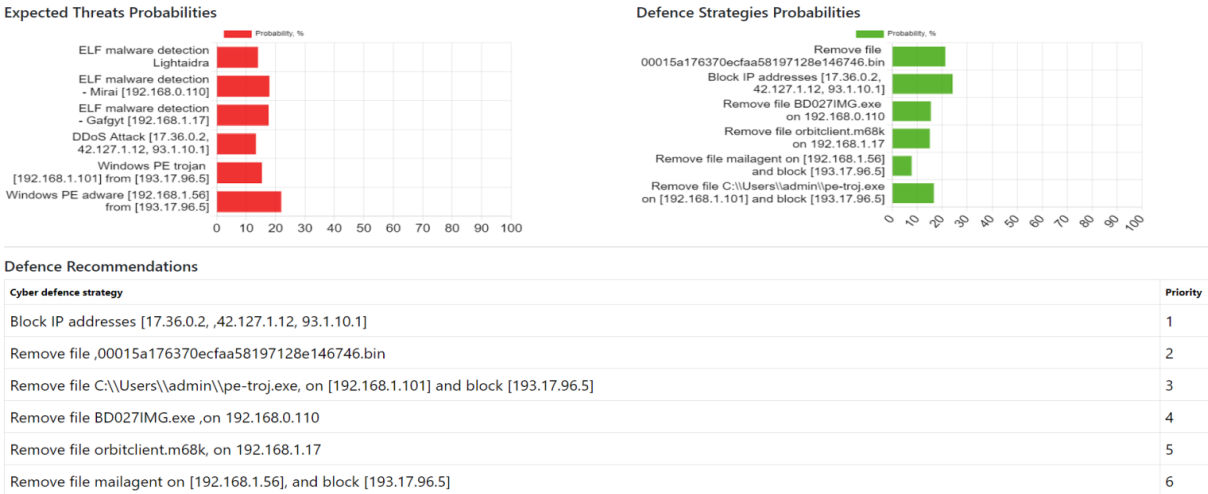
Expected Threats Probabilities

Probability, %

ELF malware detection Lightaidra
ELF malware detection - Mirai [192.168.0.110]
ELF malware detection - Gafgyt [192.168.1.17]
DDoS Attack [17.36.0.2, 42.127.1.12, 93.1.10.1]
Windows PE trojan [192.168.1.101] from [193.17.96.5]
Windows PE adware [192.168.1.56] from [193.17.96.5]

0 10 20 30 40 50 60 70 80 90 100

Defence Strategies Probabilities

Probability, %

Remove file 00015a176370ecfaa58197128e146746.bin
Block IP addresses [17.36.0.2, 42.127.1.12, 93.1.10.1]
Remove file BD027IMG.exe on 192.168.0.110
Remove file orbitclient.m68k on 192.168.1.17
Remove file mailagent on [192.168.1.56] and block [193.17.96.5]
Remove file C:\\Users\\admin\\pe-troj.exe on [192.168.1.101] and block [193.17.96.5]

0 10 20 30 40 50 60 70 80 90 100

Defence Recommendations

| Cyber defence strategy | Priority |
|---|---|
| Block IP addresses [17.36.0.2, ,42.127.1.12, 93.1.10.1] | 1 |
| Remove file ,00015a176370ecfaa58197128e146746.bin | 2 |
| Remove file C:\\Users\\admin\\pe-troj.exe, on [192.168.1.101] and block [193.17.96.5] | 3 |
| Remove file BD027IMG.exe ,on 192.168.0.110 | 4 |
| Remove file orbitclient.m68k, on 192.168.1.17 | 5 |
| Remove file mailagent on [192.168.1.56], and block [193.17.96.5] | 6 |